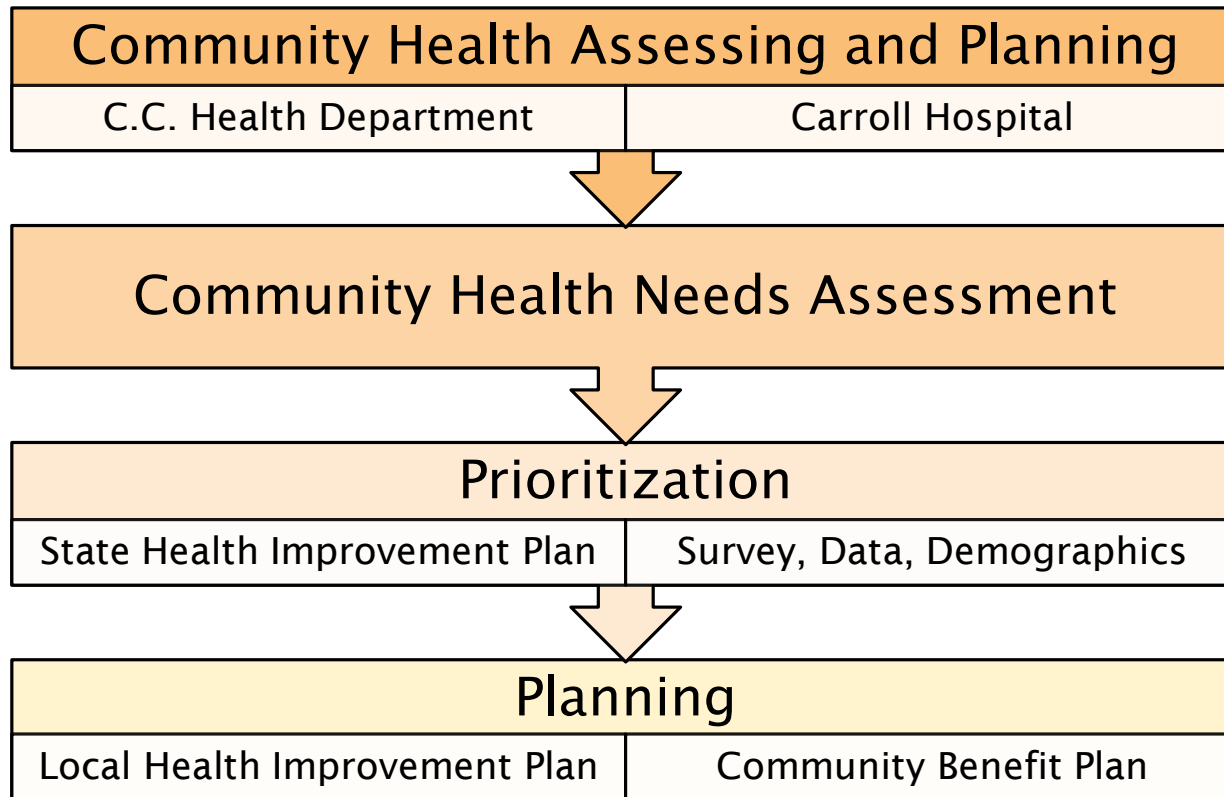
Community Health Assessing and Planning

C.C. Health Department

Carroll Hospital

Community Health Needs Assessment

Prioritization

State Health Improvement Plan

Survey, Data, Demographics

Planning

Local Health Improvement Plan

Community Benefit Plan